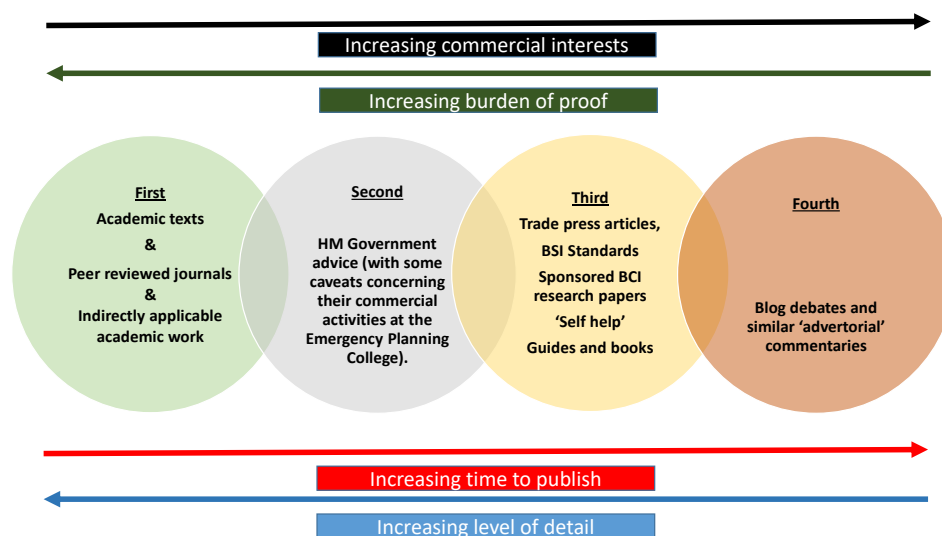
Increasing commercial interests

Increasing burden of proof

First
Academic texts
&
Peer reviewed journals
&
Indirectly applicable academic work

Second
HM Government advice (with some caveats concerning their commercial activities at the Emergency Planning College).

Third
Trade press articles,
BSI Standards
Sponsored BCI research papers
'Self help'
Guides and books

Fourth
Blog debates and similar 'advertorial' commentaries

Increasing time to publish

Increasing level of detail